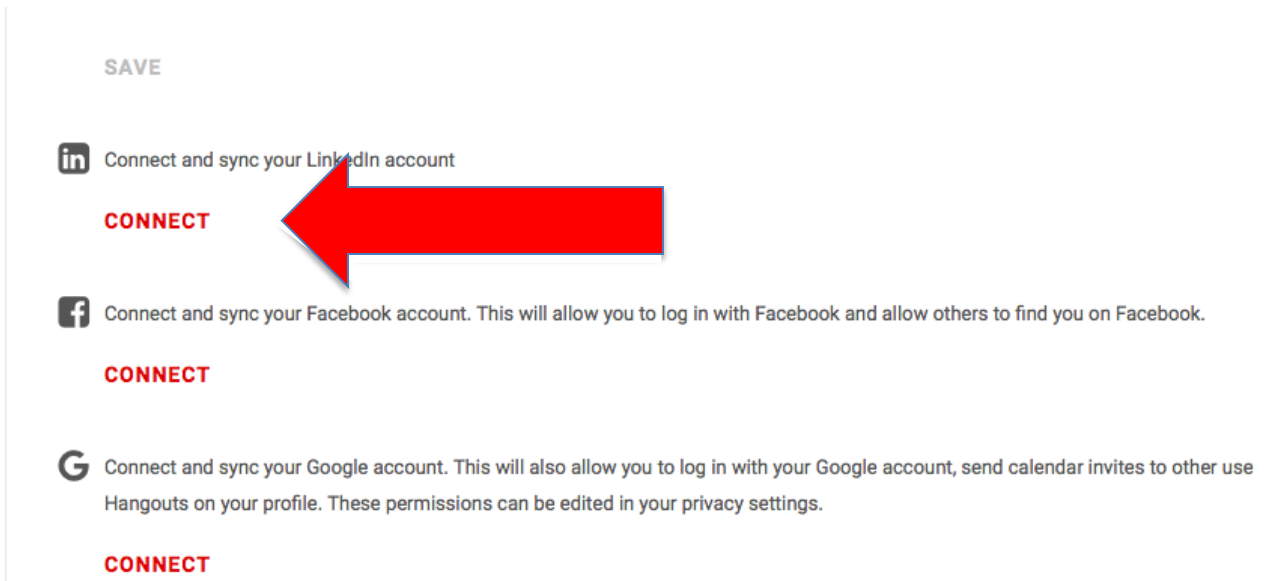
SAVE

Connect and sync your LinkedIn account

CONNECT

Connect and sync your Facebook account. This will allow you to log in with Facebook and allow others to find you on Facebook.

CONNECT

Connect and sync your Google account. This will also allow you to log in with your Google account, send calendar invites to other use Hangouts on your profile. These permissions can be edited in your privacy settings.

CONNECT